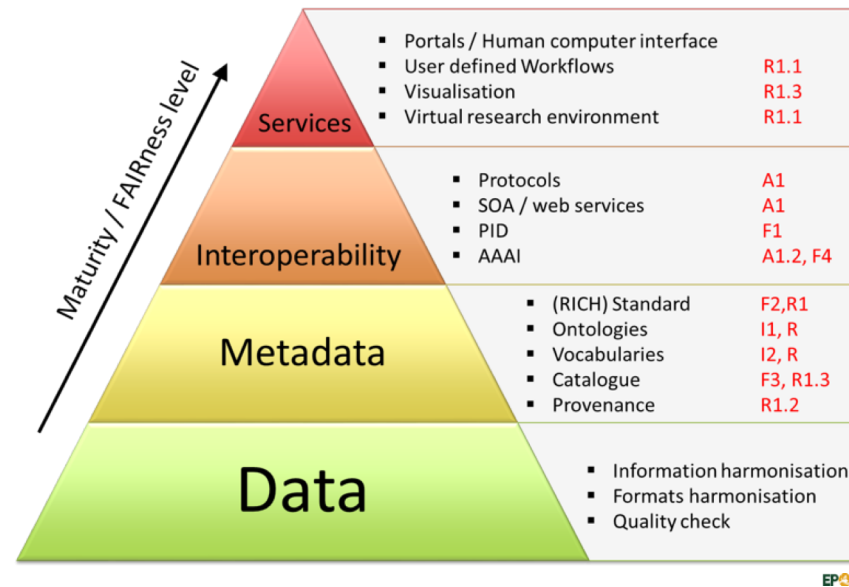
Maturity / FAIRness level

Services
- Portals / Human computer interface
- User defined Workflows R1.1
- Visualisation R1.3
- Virtual research environment R1.1

Interoperability
- Protocols A1
- SOA / web services A1
- PID F1
- AAAI A1.2, F4

Metadata
- (RICH) Standard F2,R1
- Ontologies I1, R
- Vocabularies I2, R
- Catalogue F3, R1.3
- Provenance R1.2

Data
- Information harmonisation
- Formats harmonisation
- Quality check

EP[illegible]